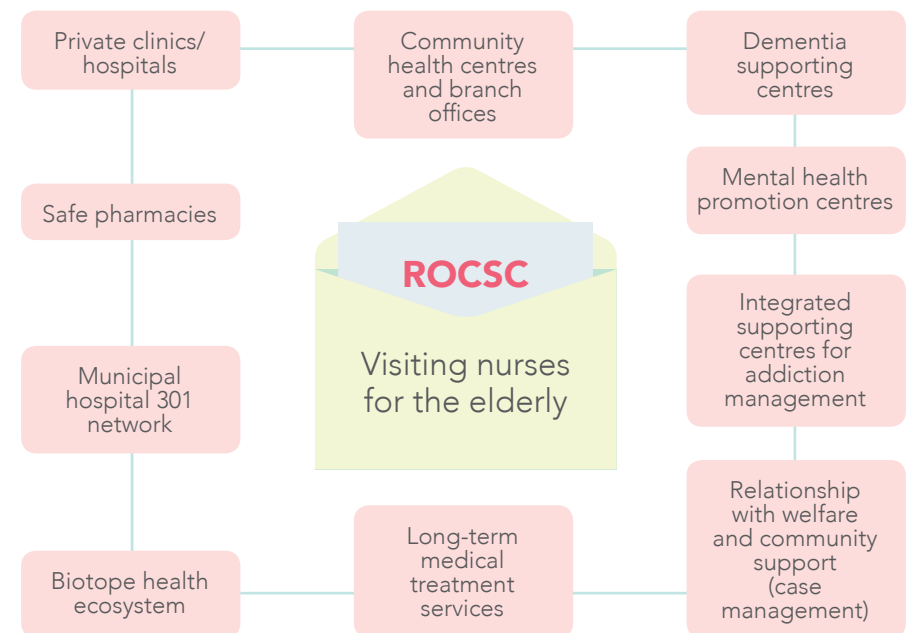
Private clinics/ hospitals

Community health centres and branch offices

Dementia supporting centres

Safe pharmacies

Mental health promotion centres

ROCSC

Visiting nurses for the elderly

Integrated supporting centres for addiction management

Municipal hospital 301 network

Relationship with welfare and community support (case management)

Biotope health ecosystem

Long-term medical treatment services